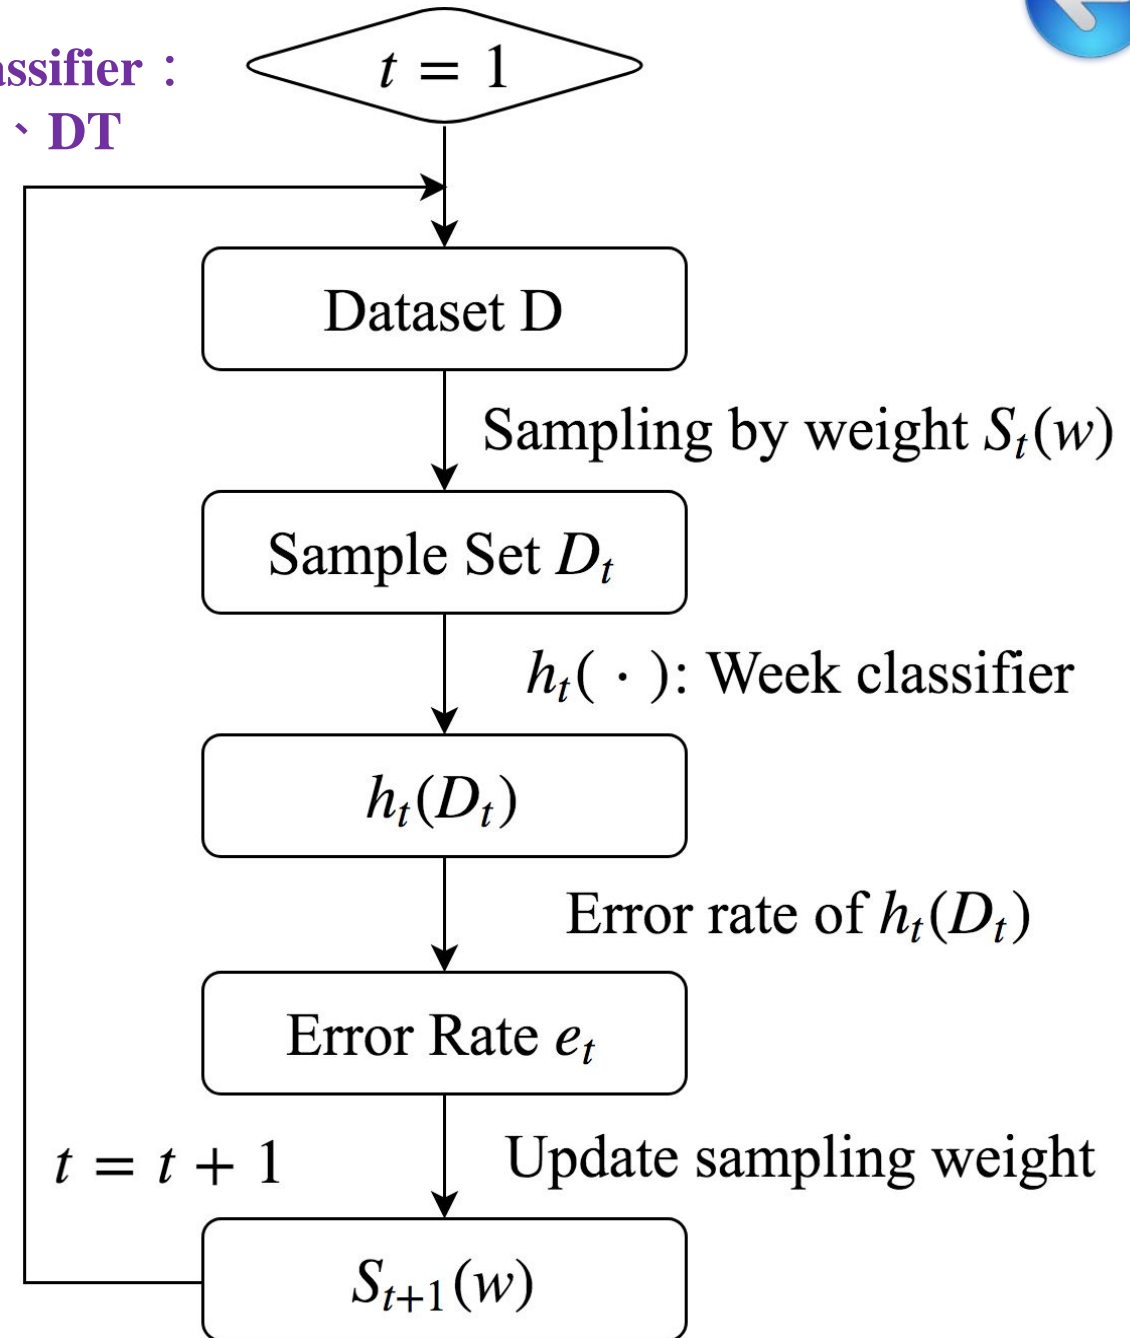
ssifier：
、DT

$t = 1$

Dataset D

Sampling by weight $S_t(w)$

Sample Set $D_t$

$h_t(\cdot)$: Week classifier

$h_t(D_t)$

Error rate of $h_t(D_t)$

Error Rate $e_t$

$t = t + 1$

Update sampling weight

$S_{t+1}(w)$